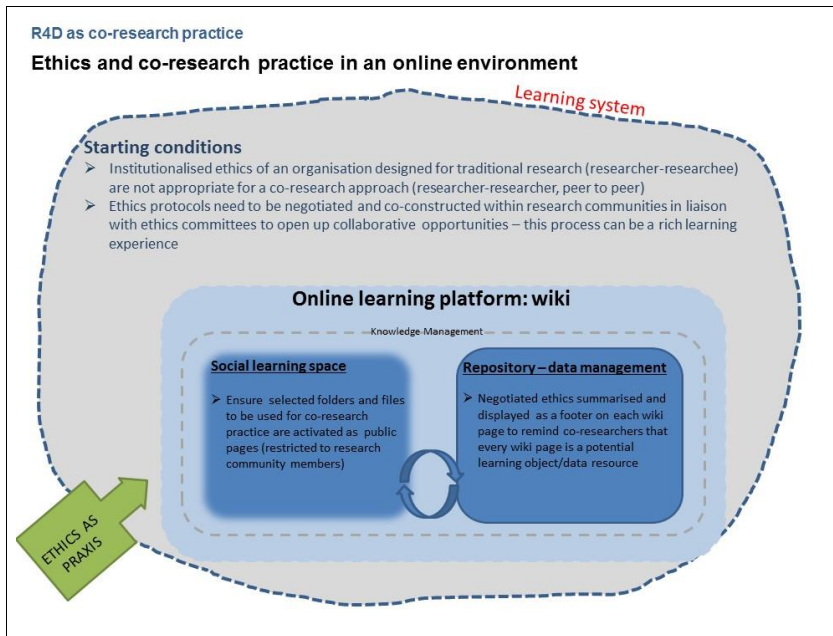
R4D as co-research practice

Ethics and co-research practice in an online environment

Learning system

Starting conditions

➤ Institutionalised ethics of an organisation designed for traditional research (researcher-researchee) are not appropriate for a co-research approach (researcher-researcher, peer to peer)

➤ Ethics protocols need to be negotiated and co-constructed within research communities in liaison with ethics committees to open up collaborative opportunities – this process can be a rich learning experience

Online learning platform: wiki

Knowledge Management

Social learning space

➤ Ensure selected folders and files to be used for co-research practice are activated as public pages (restricted to research community members)

Repository – data management

➤ Negotiated ethics summarised and displayed as a footer on each wiki page to remind co-researchers that every wiki page is a potential learning object/data resource

ETHICS AS PRAXIS